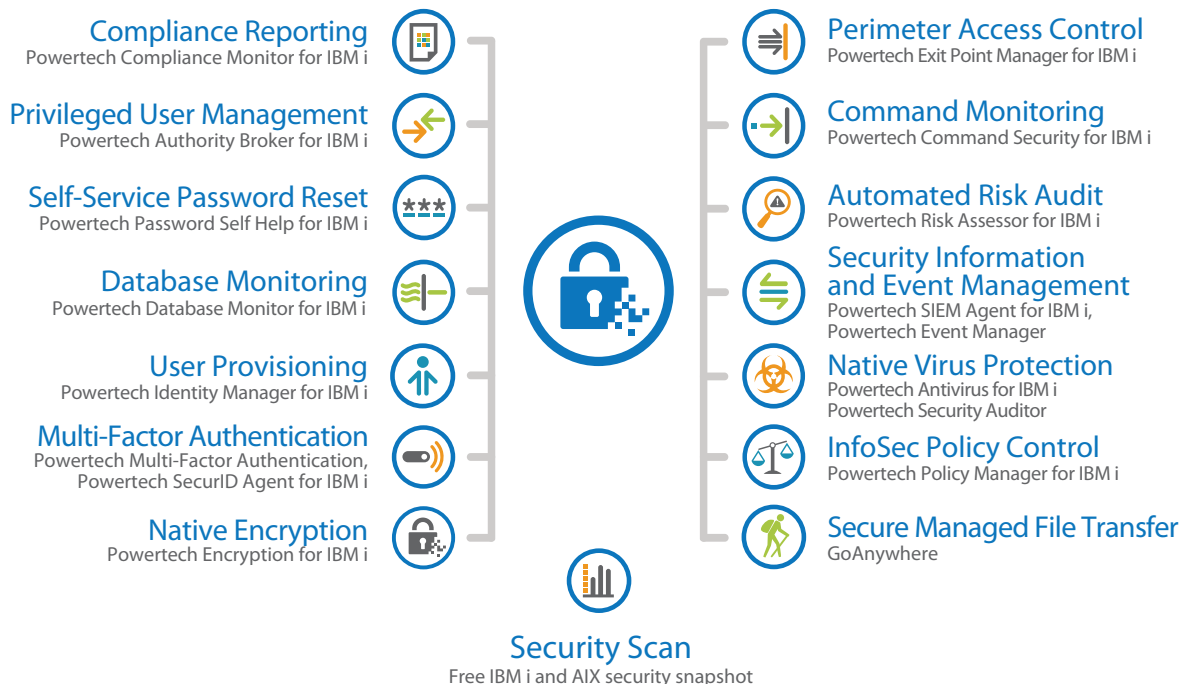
Compliance Reporting
Powertech Compliance Monitor for IBM i

Privileged User Management
Powertech Authority Broker for IBM i

Self-Service Password Reset
Powertech Password Self Help for IBM i

Database Monitoring
Powertech Database Monitor for IBM i

User Provisioning
Powertech Identity Manager for IBM i

Multi-Factor Authentication
Powertech Multi-Factor Authentication, Powertech SecurID Agent for IBM i

Native Encryption
Powertech Encryption for IBM i

Perimeter Access Control
Powertech Exit Point Manager for IBM i

Command Monitoring
Powertech Command Security for IBM i

Automated Risk Audit
Powertech Risk Assessor for IBM i

Security Information and Event Management
Powertech SIEM Agent for IBM i, Powertech Event Manager

Native Virus Protection
Powertech Antivirus for IBM i
Powertech Security Auditor

InfoSec Policy Control
Powertech Policy Manager for IBM i

Secure Managed File Transfer
GoAnywhere

Security Scan
Free IBM i and AIX security snapshot